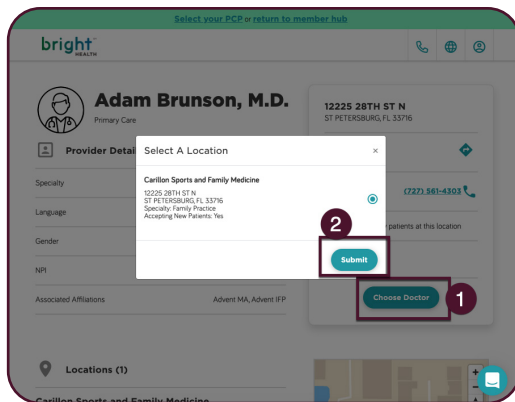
Select your PCP or return to member hub

bright HEALTH

Adam Brunson, M.D.
Primary Care

Provider Detail

Specialty

Language

Gender

NPI

Associated Affiliations Advent MA, Advent IFP

12225 28TH ST N
ST PETERSBURG, FL 33716

(727) 561-4303

patients at this location

Choose Doctor

1

Select A Location ×

Carillon Sports and Family Medicine

12225 28TH ST N
ST PETERSBURG, FL 33716
Specialty: Family Practice
Accepting New Patients: Yes

2

Submit

Locations (1)

Carillon Sports and Family Medicine